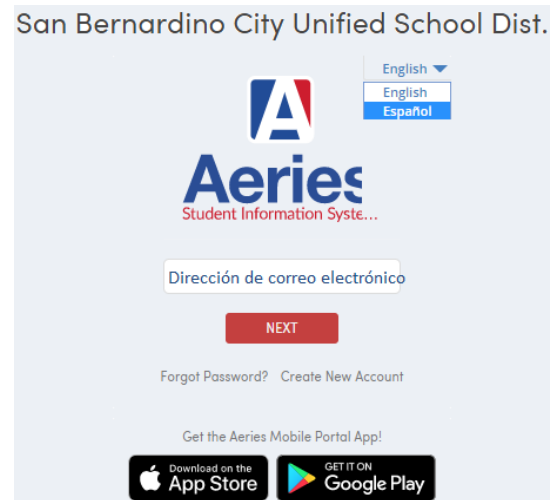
San Bernardino City Unified School Dist.

English
English
Español

A

Aeries
Student Information Syste...

Dirección de correo electrónico

NEXT

Forgot Password? Create New Account

Get the Aeries Mobile Portal App!

Download on the App Store

GET IT ON Google Play